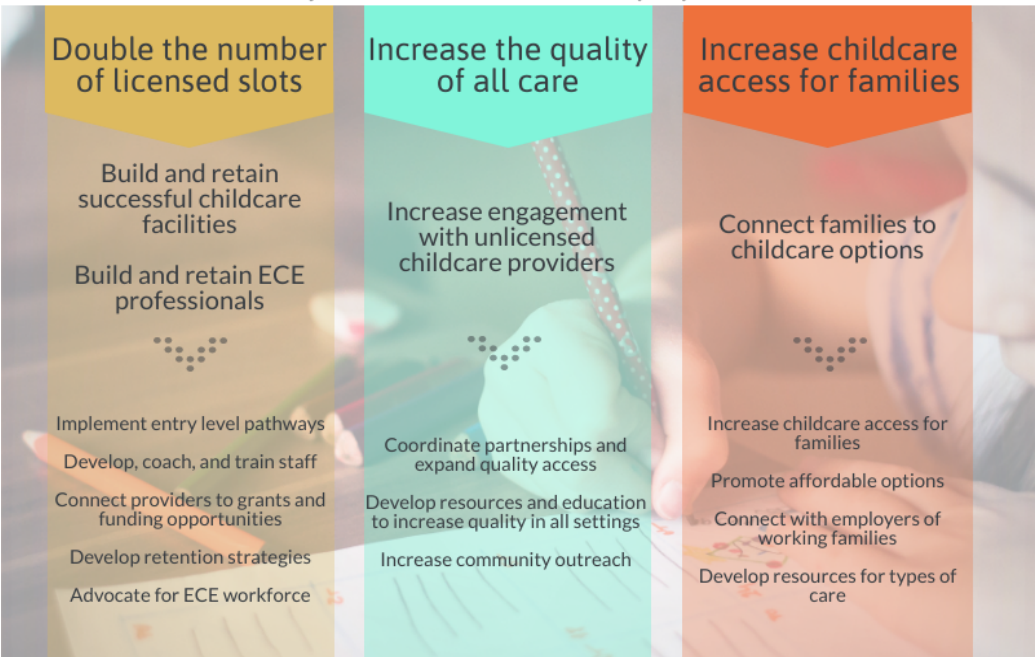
Double the number of licensed slots

Build and retain successful childcare facilities

Build and retain ECE professionals

Implement entry level pathways

Develop, coach, and train staff

Connect providers to grants and funding opportunities

Develop retention strategies

Advocate for ECE workforce

Increase the quality of all care

Increase engagement with unlicensed childcare providers

Coordinate partnerships and expand quality access

Develop resources and education to increase quality in all settings

Increase community outreach

Increase childcare access for families

Connect families to childcare options

Increase childcare access for families

Promote affordable options

Connect with employers of working families

Develop resources for types of care